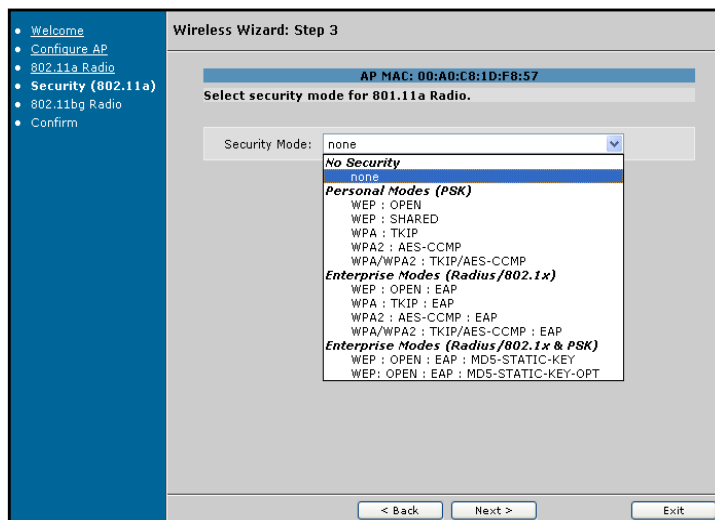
- Welcome
- Configure AP
- 802.11a Radio
- Security (802.11a)
- 802.11bg Radio
- Confirm

Wireless Wizard: Step 3

AP MAC: 00:A0:C8:1D:F8:57

Select security mode for 801.11a Radio.

Security Mode: none

No Security
none
Personal Modes (PSK)
WEP : OPEN
WEP : SHARED
WPA : TKIP
WPA2 : AES-CCMP
WPA/WPA2 : TKIP/AES-CCMP
Enterprise Modes (Radius/802.1x)
WEP : OPEN : EAP
WPA : TKIP : EAP
WPA2 : AES-CCMP : EAP
WPA/WPA2 : TKIP/AES-CCMP : EAP
Enterprise Modes (Radius/802.1x & PSK)
WEP : OPEN : EAP : MD5-STATIC-KEY
WEP: OPEN : EAP : MD5-STATIC-KEY-OPT

< Back
Next >
Exit